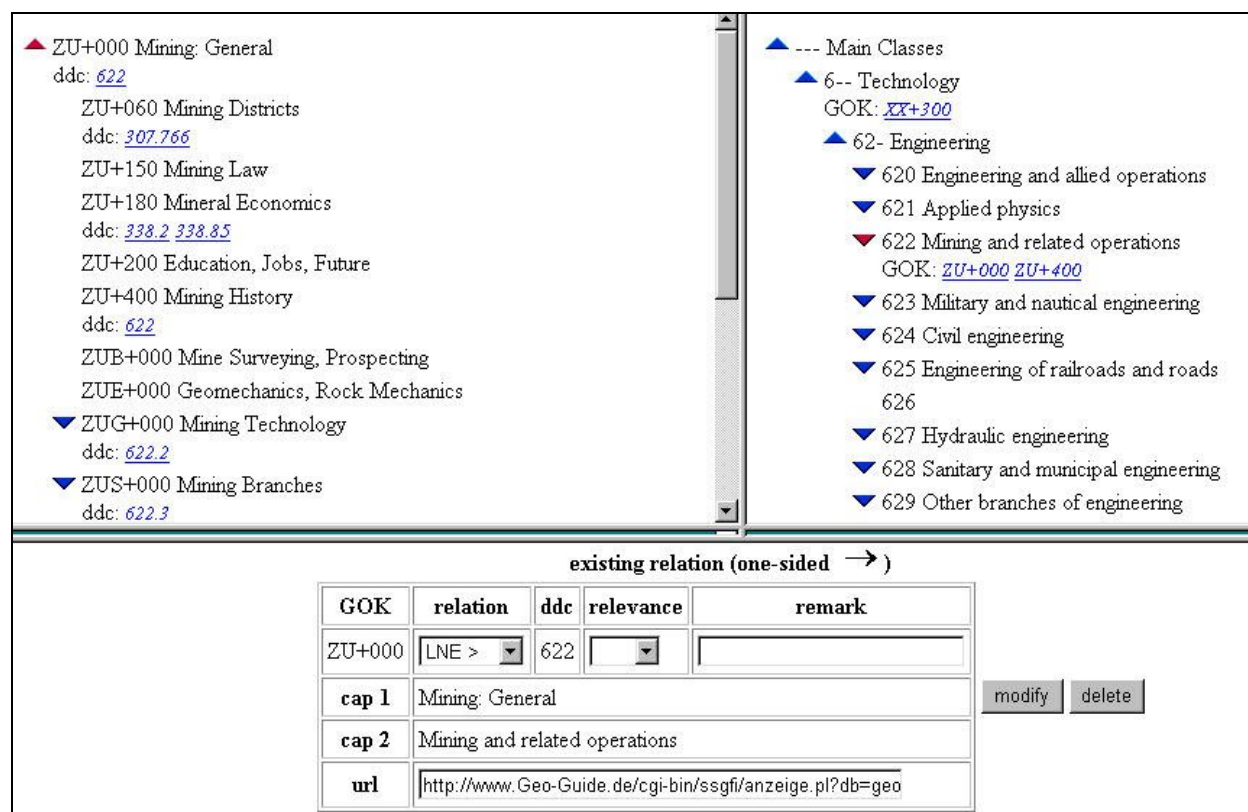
ZU+000 Mining: General
ddc: 622
ZU+060 Mining Districts
ddc: 307.766
ZU+150 Mining Law
ZU+180 Mineral Economics
ddc: 338.2 338.85
ZU+200 Education, Jobs, Future
ZU+400 Mining History
ddc: 622
ZUB+000 Mine Surveying, Prospecting
ZUE+000 Geomechanics, Rock Mechanics
ZUG+000 Mining Technology
ddc: 622.2
ZUS+000 Mining Branches
ddc: 622.3

--- Main Classes
6-- Technology
GOK: XX+300
62- Engineering
620 Engineering and allied operations
621 Applied physics
622 Mining and related operations
GOK: ZU+000 ZU+400
623 Military and nautical engineering
624 Civil engineering
625 Engineering of railroads and roads
626
627 Hydraulic engineering
628 Sanitary and municipal engineering
629 Other branches of engineering

existing relation (one-sided →)

| GOK | relation | ddc | relevance | remark |
|---|---|---|---|---|
| ZU+000 | LNE > | 622 | | |
| cap 1 | Mining: General | | | |
| cap 2 | Mining and related operations | | | |
| url | http://www.Geo-Guide.de/cgi-bin/ssgfi/anzeige.pl?db=geo | | | |

modify delete